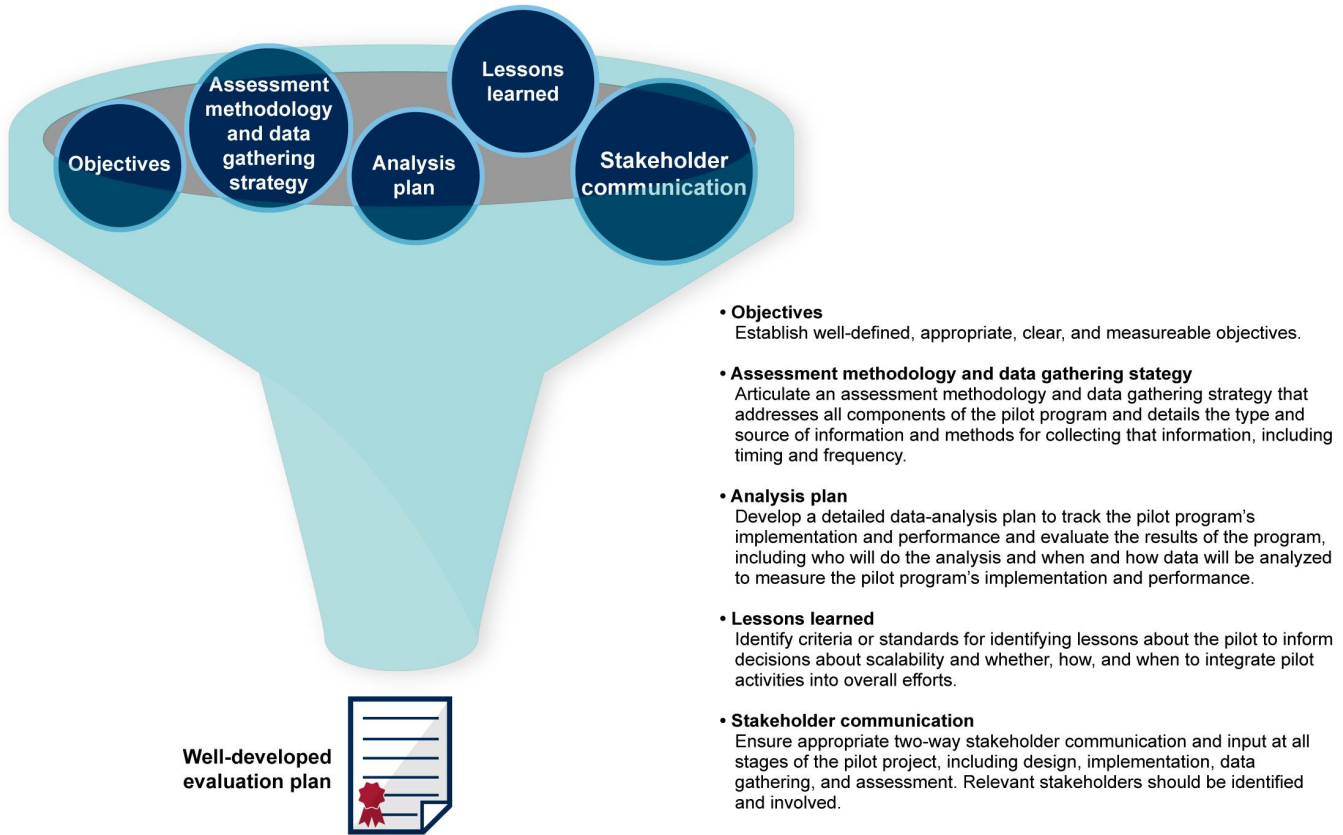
Objectives

Assessment methodology and data gathering strategy

Analysis plan

Lessons learned

Stakeholder communication

Well-developed evaluation plan

• Objectives
Establish well-defined, appropriate, clear, and measureable objectives.

• Assessment methodology and data gathering stategy
Articulate an assessment methodology and data gathering strategy that addresses all components of the pilot program and details the type and source of information and methods for collecting that information, including timing and frequency.

• Analysis plan
Develop a detailed data-analysis plan to track the pilot program's implementation and performance and evaluate the results of the program, including who will do the analysis and when and how data will be analyzed to measure the pilot program's implementation and performance.

• Lessons learned
Identify criteria or standards for identifying lessons about the pilot to inform decisions about scalability and whether, how, and when to integrate pilot activities into overall efforts.

• Stakeholder communication
Ensure appropriate two-way stakeholder communication and input at all stages of the pilot project, including design, implementation, data gathering, and assessment. Relevant stakeholders should be identified and involved.